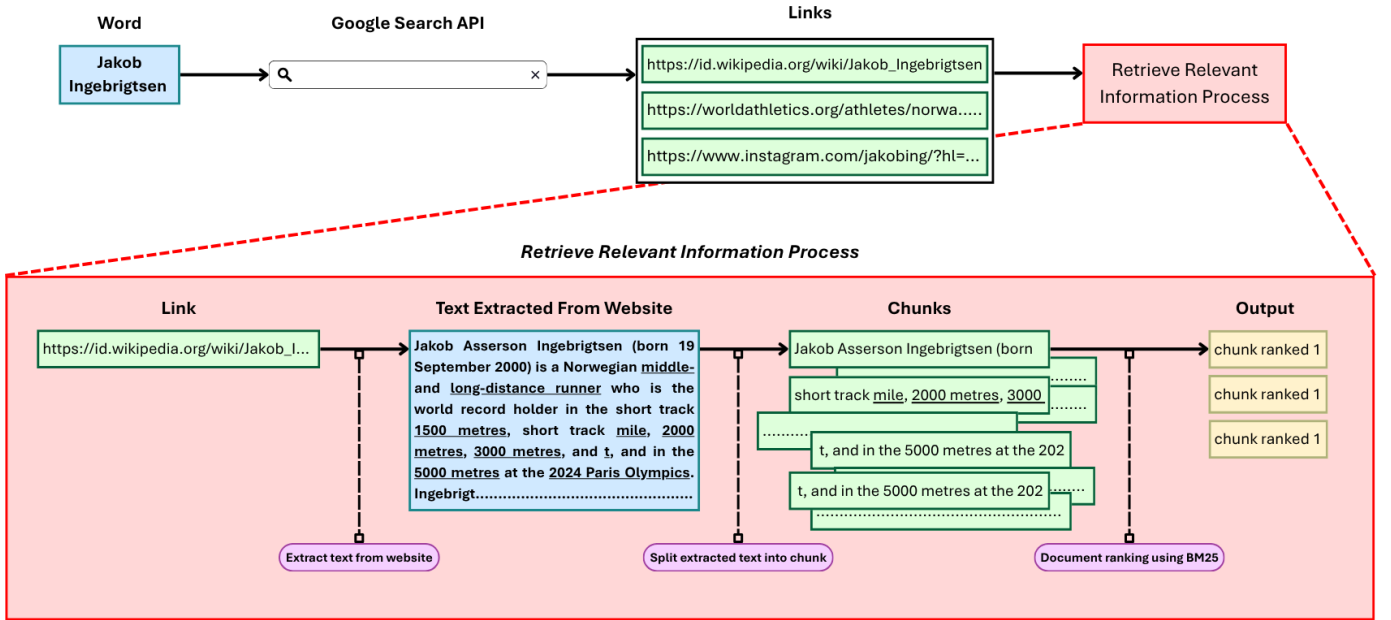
Word

Jakob Ingebrigtsen

Google Search API

×

Links

https://id.wikipedia.org/wiki/Jakob_Ingebrigtsen

https://worldathletics.org/athletes/norwa.....

https://www.instagram.com/jakobing/?hl=...

Retrieve Relevant Information Process

Retrieve Relevant Information Process

Link

https://id.wikipedia.org/wiki/Jakob_I...

Extract text from website

Text Extracted From Website

Jakob Asserson Ingebrigtsen (born 19 September 2000) is a Norwegian middle- and long-distance runner who is the world record holder in the short track 1500 metres, short track mile, 2000 metres, 3000 metres, and t, and in the 5000 metres at the 2024 Paris Olympics. Ingebrigt...............................................

Split extracted text into chunk

Chunks

Jakob Asserson Ingebrigtsen (born

........

short track mile, 2000 metres, 3000

........

..........

t, and in the 5000 metres at the 202

t, and in the 5000 metres at the 202

.......

...........................................................

Document ranking using BM25

Output

chunk ranked 1

chunk ranked 1

chunk ranked 1